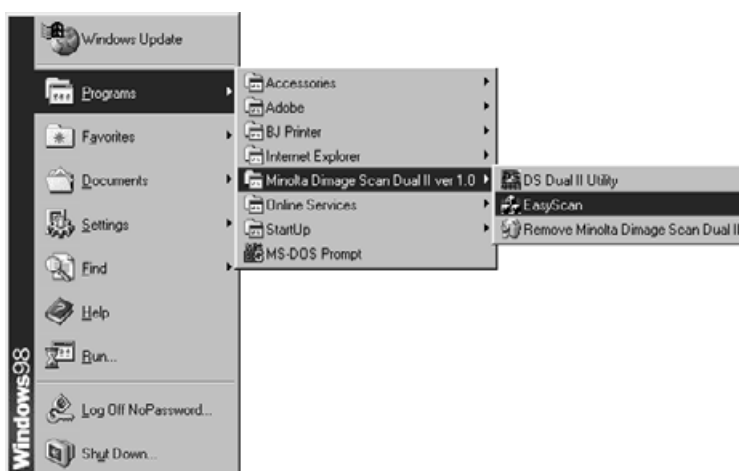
Windows Update

Programs

Favorites

Documents

Settings

Find

Help

Run...

Log Off NoPassword...

Shut Down...

Windows98

Accessories

Adobe

BJ Printer

Internet Explorer

Minolta Dimage Scan Dual II ver 1.0

Online Services

StartUp

MS-DOS Prompt

DS Dual II Utility

EasyScan

Remove Minolta Dimage Scan Dual II